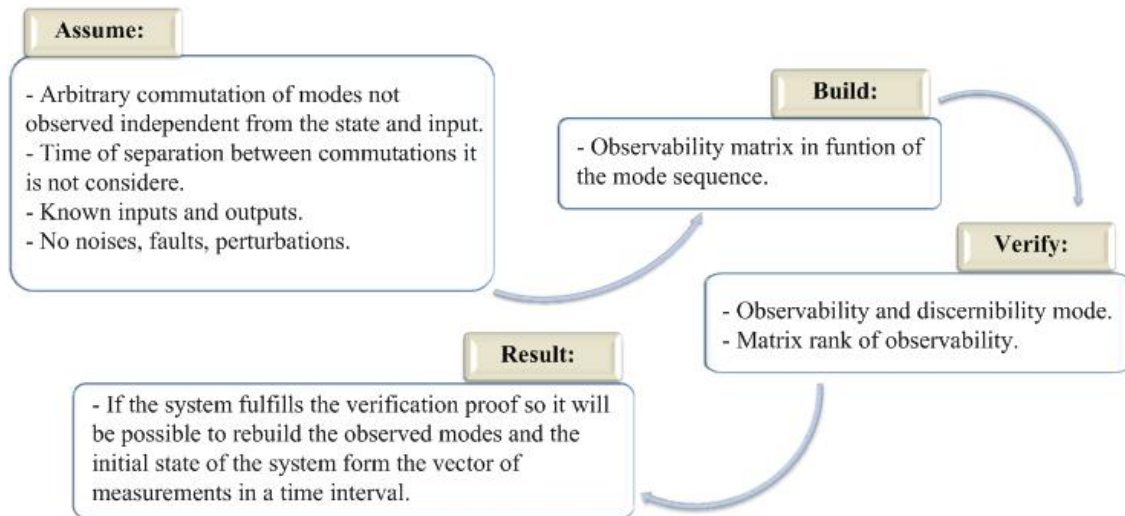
Assume:

- Arbitrary commutation of modes not observed independent from the state and input.
- Time of separation between commutations it is not considere.
- Known inputs and outputs.
- No noises, faults, perturbations.

Build:

- Observability matrix in funtion of the mode sequence.

Verify:

- Observability and discernibility mode.
- Matrix rank of observability.

Result:

- If the system fulfills the verification proof so it will be possible to rebuild the observed modes and the initial state of the system form the vector of measurements in a time interval.